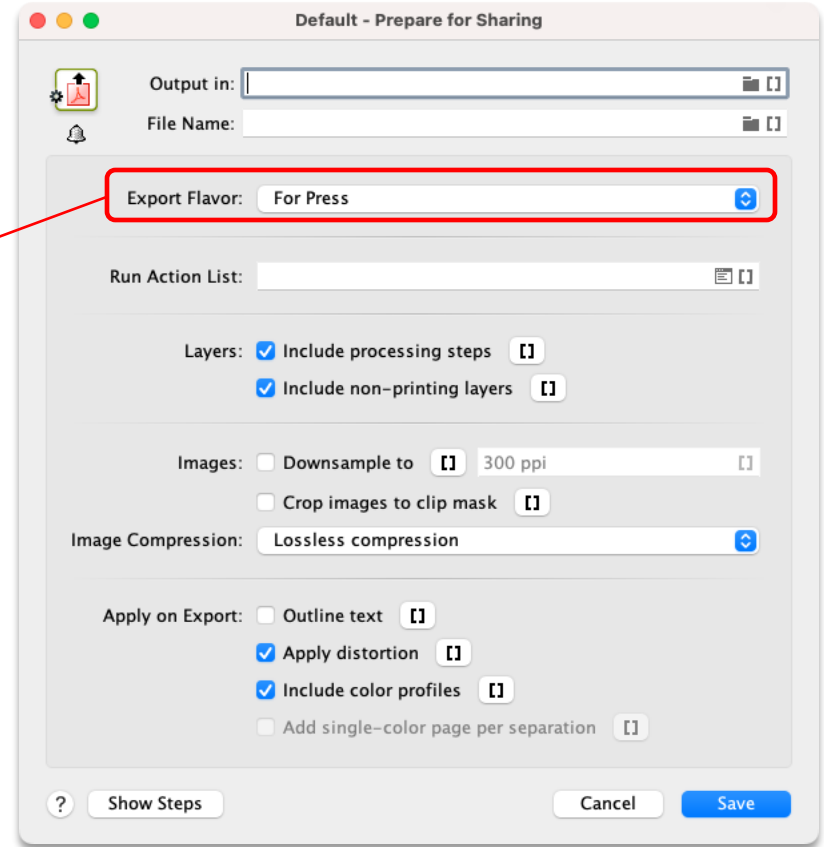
Default - Prepare for Sharing

Output in:

File Name:

Export Flavor: For Press

Run Action List:

Layers: Include processing steps

Include non-printing layers

Images: Downsample to 300 ppi

Crop images to clip mask

Image Compression: Lossless compression

Apply on Export: Outline text

Apply distortion

Include color profiles

Add single-color page per separation

?

Show Steps

Cancel

Save